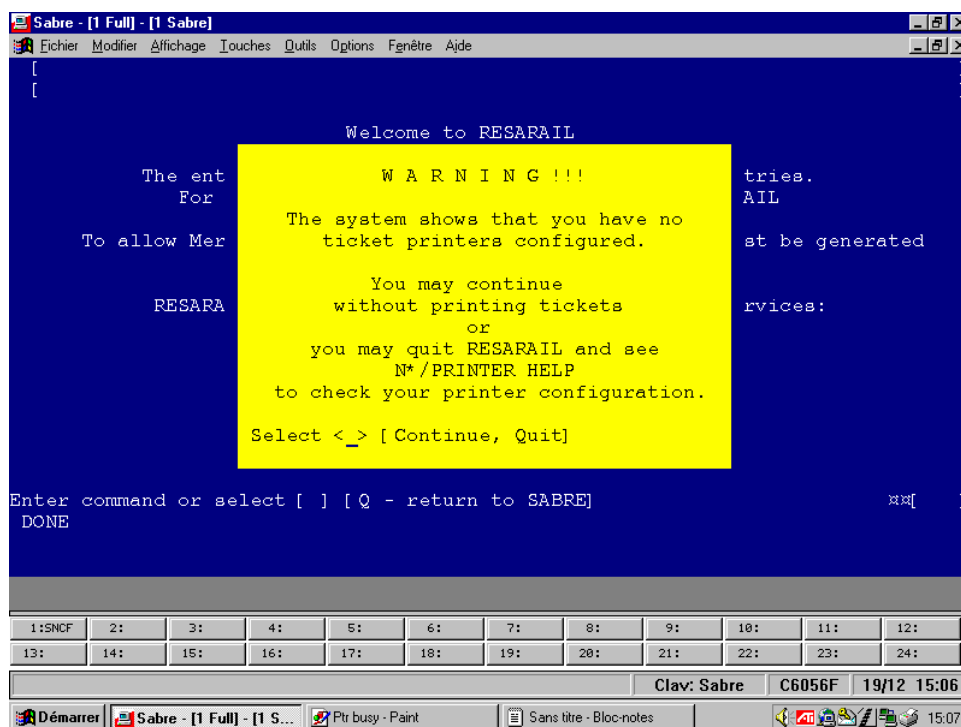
Sabre - [1 Full] - [1 Sabre]

Fichier Modifier Affichage Touches Outils Options Fenêtre Aide

[
[

Welcome to RESARAIL

The ent tries.
For AIL

To allow Mer st be generated

RESARA rvices:

W A R N I N G !!!

The system shows that you have no ticket printers configured.

You may continue without printing tickets or you may quit RESARAIL and see N*/PRINTER HELP to check your printer configuration.

Select <_> [Continue, Quit]

Enter command or select [ ] [Q - return to SABRE] ¤¤[

DONE

| 1:SNCF | 2: | 3: | 4: | 5: | 6: | 7: | 8: | 9: | 10: | 11: | 12: |
|---|---|---|---|---|---|---|---|---|---|---|---|
| 13: | 14: | 15: | 16: | 17: | 18: | 19: | 20: | 21: | 22: | 23: | 24: |

Clav: Sabre C6056F 19/12 15:06

Démarrer Sabre - [1 Full] - [1 S... Ptr busy - Paint Sans titre - Bloc-notes 15:07